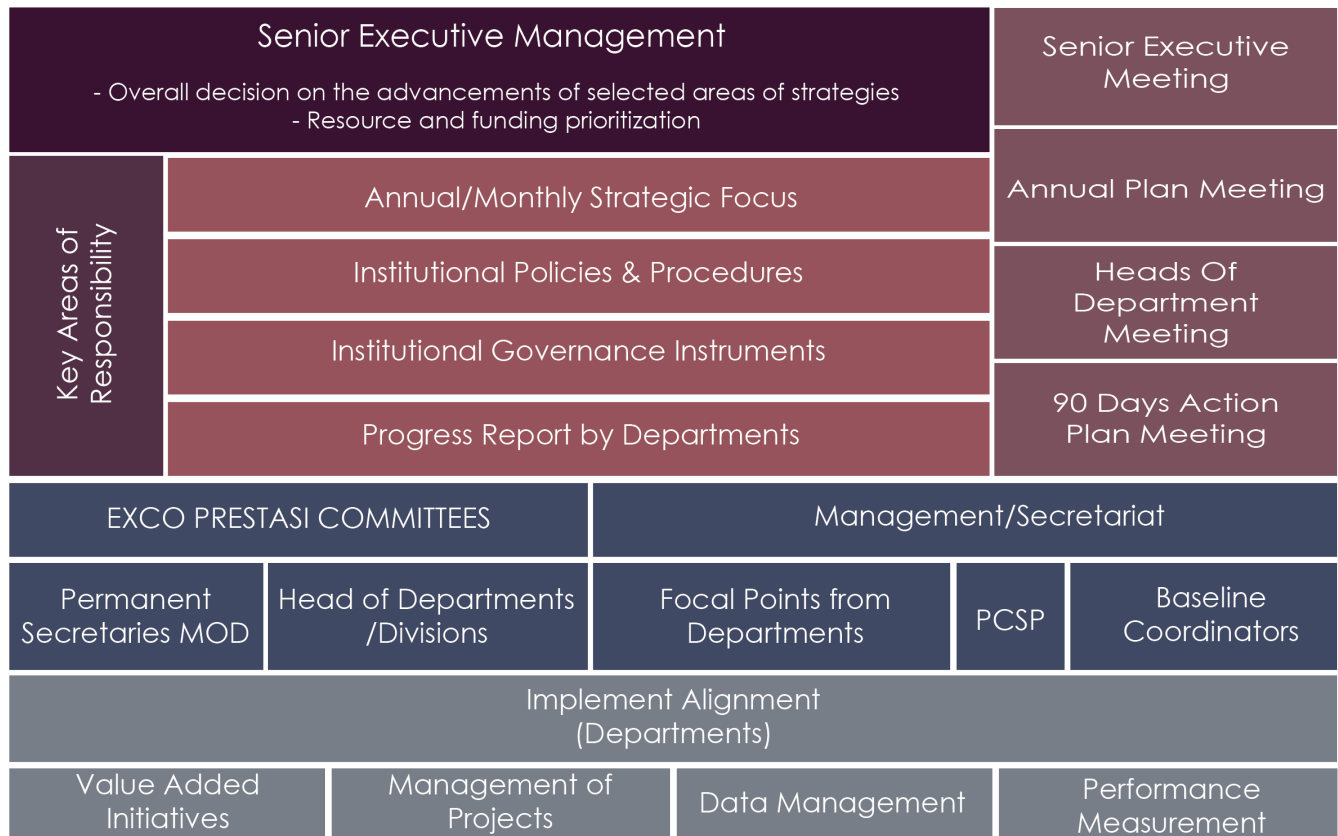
Senior Executive Management

- Overall decision on the advancements of selected areas of strategies
- Resource and funding prioritization

Senior Executive Meeting

Key Areas of Responsibility

Annual/Monthly Strategic Focus

Annual Plan Meeting

Institutional Policies & Procedures

Heads Of Department Meeting

Institutional Governance Instruments

90 Days Action Plan Meeting

Progress Report by Departments

EXCO PRESTASI COMMITTEES

Management/Secretariat

Permanent Secretaries MOD

Head of Departments /Divisions

Focal Points from Departments

PCSP

Baseline Coordinators

Implement Alignment (Departments)

Value Added Initiatives

Management of Projects

Data Management

Performance Measurement